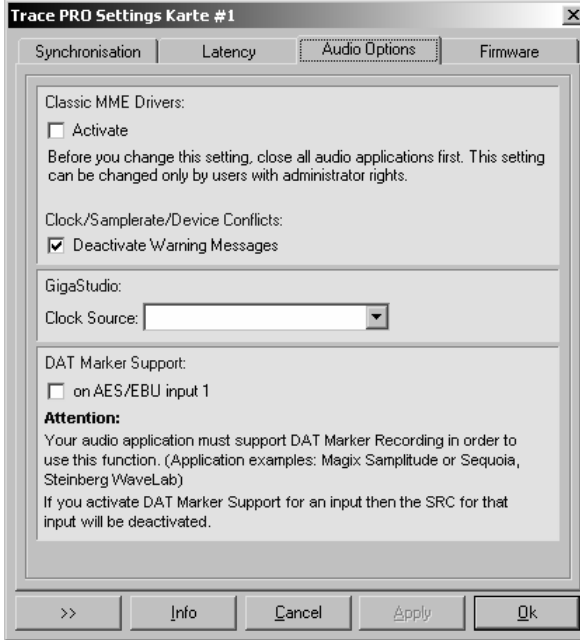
Trace PRO Settings Karte #1

×

Synchronisation | Latency | Audio Options | Firmware

Classic MME Drivers:

Activate

Before you change this setting, close all audio applications first. This setting can be changed only by users with administrator rights.

Clock/Samplerate/Device Conflicts:

Deactivate Warning Messages

GigaStudio:

Clock Source:

DAT Marker Support:

on AES/EBU input 1

Attention:

Your audio application must support DAT Marker Recording in order to use this function. (Application examples: Magix Samplitude or Sequoia, Steinberg WaveLab)

If you activate DAT Marker Support for an input then the SRC for that input will be deactivated.

>> | Info | Cancel | Apply | Ok